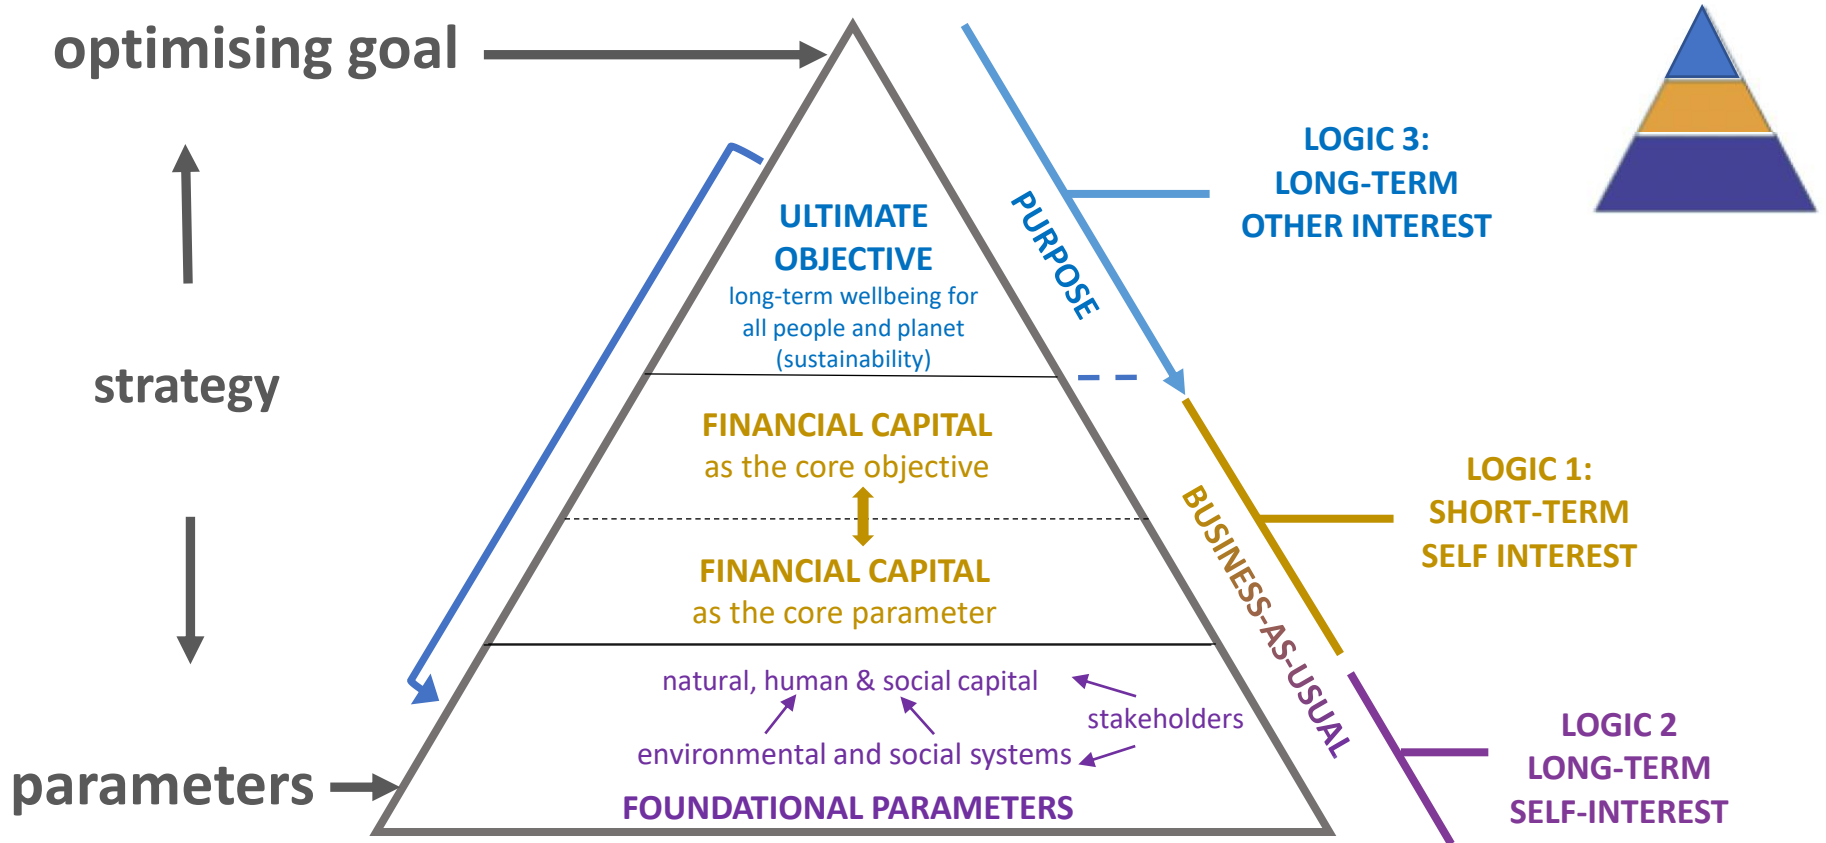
optimising goal

strategy

parameters

ULTIMATE OBJECTIVE
long-term wellbeing for all people and planet (sustainability)

FINANCIAL CAPITAL
as the core objective

FINANCIAL CAPITAL
as the core parameter

natural, human & social capital
stakeholders
environmental and social systems
FOUNDATIONAL PARAMETERS

PURPOSE

BUSINESS-AS-USUAL

LOGIC 3:
LONG-TERM
OTHER INTEREST

LOGIC 1:
SHORT-TERM
SELF INTEREST

LOGIC 2
LONG-TERM
SELF-INTEREST